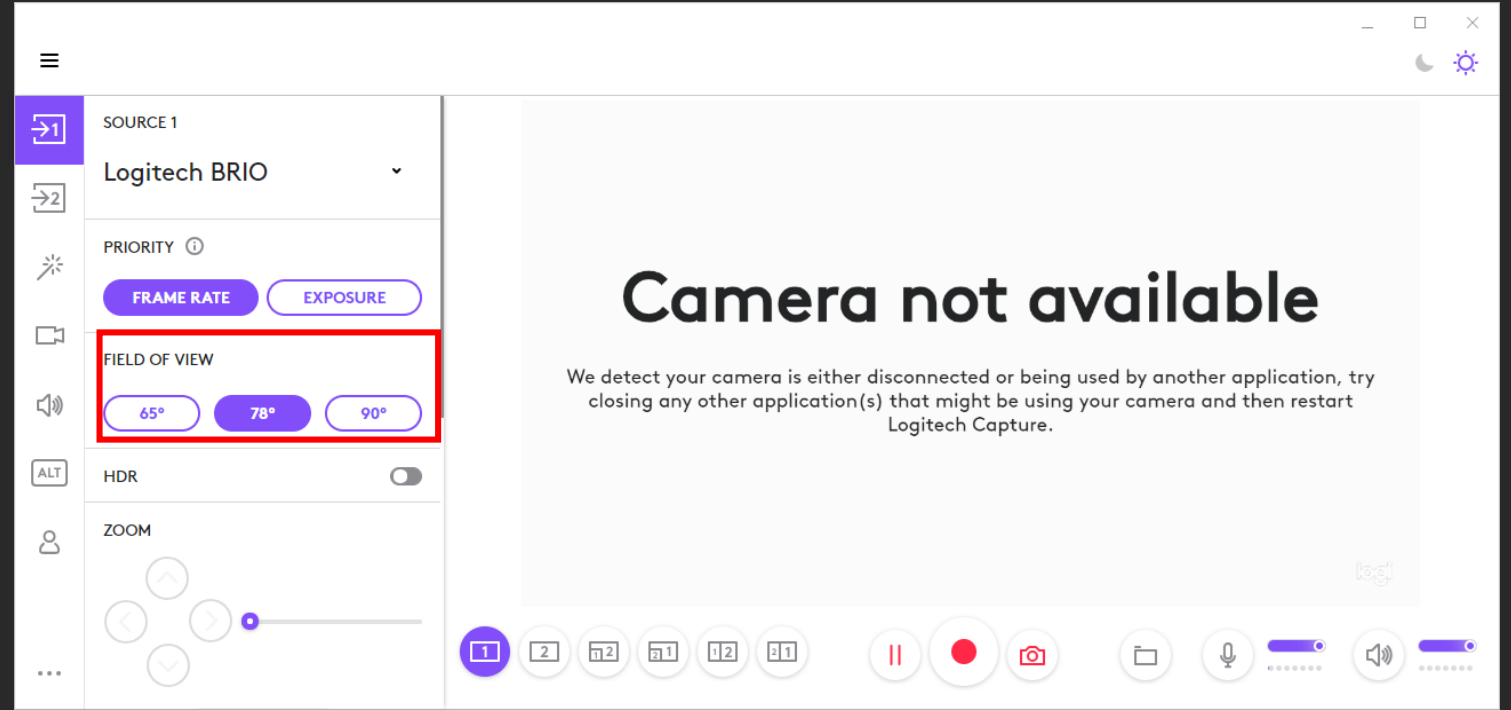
SOURCE 1

Logitech BRIO

PRIORITY

FRAME RATE

EXPOSURE

FIELD OF VIEW

65°

78°

90°

HDR

ZOOM

ALT

...

Camera not available

We detect your camera is either disconnected or being used by another application, try closing any other application(s) that might be using your camera and then restart Logitech Capture.

logi

1

2

12

21

12

21